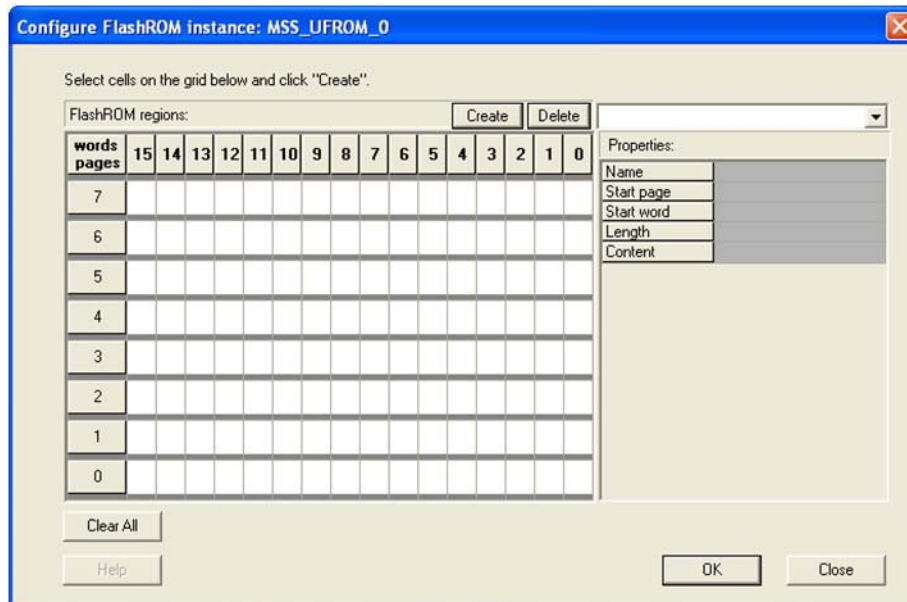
Configure FlashROM instance: MSS_UFROM_0

Select cells on the grid below and click "Create".

FlashROM regions:

Create

Delete

| words pages | 15 | 14 | 13 | 12 | 11 | 10 | 9 | 8 | 7 | 6 | 5 | 4 | 3 | 2 | 1 | 0 |
|---|---|---|---|---|---|---|---|---|---|---|---|---|---|---|---|---|
| 7 | | | | | | | | | | | | | | | | |
| 6 | | | | | | | | | | | | | | | | |
| 5 | | | | | | | | | | | | | | | | |
| 4 | | | | | | | | | | | | | | | | |
| 3 | | | | | | | | | | | | | | | | |
| 2 | | | | | | | | | | | | | | | | |
| 1 | | | | | | | | | | | | | | | | |
| 0 | | | | | | | | | | | | | | | | |

Properties:

| Name | |
|---|---|
| Start page | |
| Start word | |
| Length | |
| Content | |

Clear All

Help

OK

Close